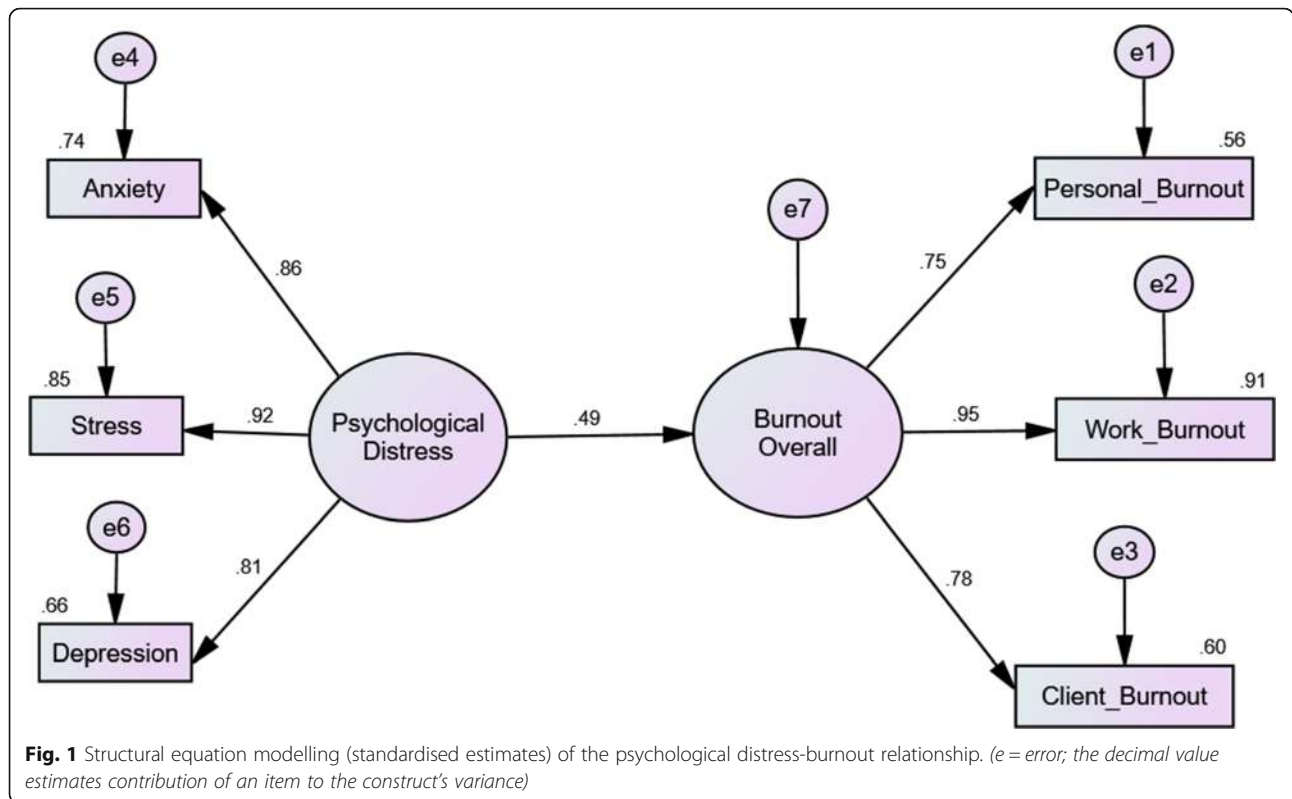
e4

.74

Anxiety

.86

e5

.85

Stress

.92

Psychological Distress

e6

.66

Depression

.81

.49

e7

Burnout Overall

e1

.56

Personal_Burnout

.75

e2

.91

Work_Burnout

.95

e3

.60

Client_Burnout

.78

**Fig. 1** Structural equation modelling (standardised estimates) of the psychological distress-burnout relationship. *(e = error; the decimal value estimates contribution of an item to the construct's variance)*